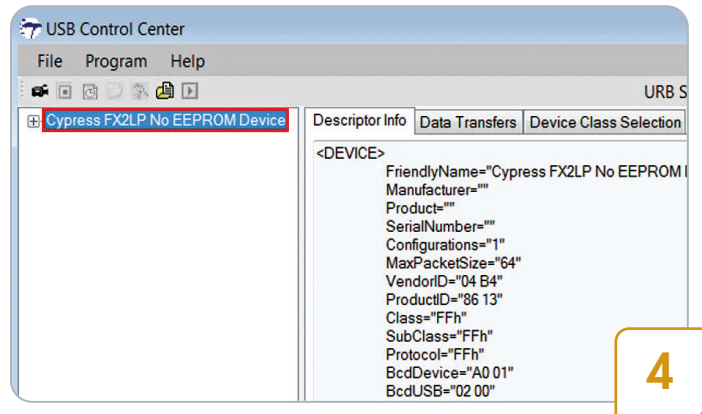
USB Control Center

File Program Help

URB S

Cypress FX2LP No EEPROM Device

Descriptor Info | Data Transfers | Device Class Selection

<DEVICE>
FriendlyName="Cypress FX2LP No EEPROM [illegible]
Manufacturer=""
Product=""
SerialNumber=""
Configurations="1"
MaxPacketSize="64"
VendorID="04 B4"
ProductID="86 13"
Class="FFh"
SubClass="FFh"
Protocol="FFh"
BcdDevice="A0 01"
BcdUSB="02 00"

4